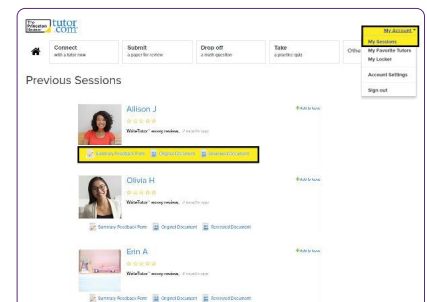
The Princeton Review tutor.com

My Account
My Sessions
My Favorite Tutors
My Locker
Account Settings
Sign out

Connect
with a tutor now

Submit
a paper for review

Drop off
a math question

Take
a practice quiz

Othe

Previous Sessions

Allison J
WriteTutor™ essay review, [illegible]
Add to favs
Summary Feedback Form
Original Document
Reviewed Document

Olivia H
WriteTutor™ essay review, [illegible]
Add to favs
Summary Feedback Form
Original Document
Reviewed Document

Erin A
WriteTutor™ essay review, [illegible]
Add to favs
Summary Feedback Form
Original Document
Reviewed Document